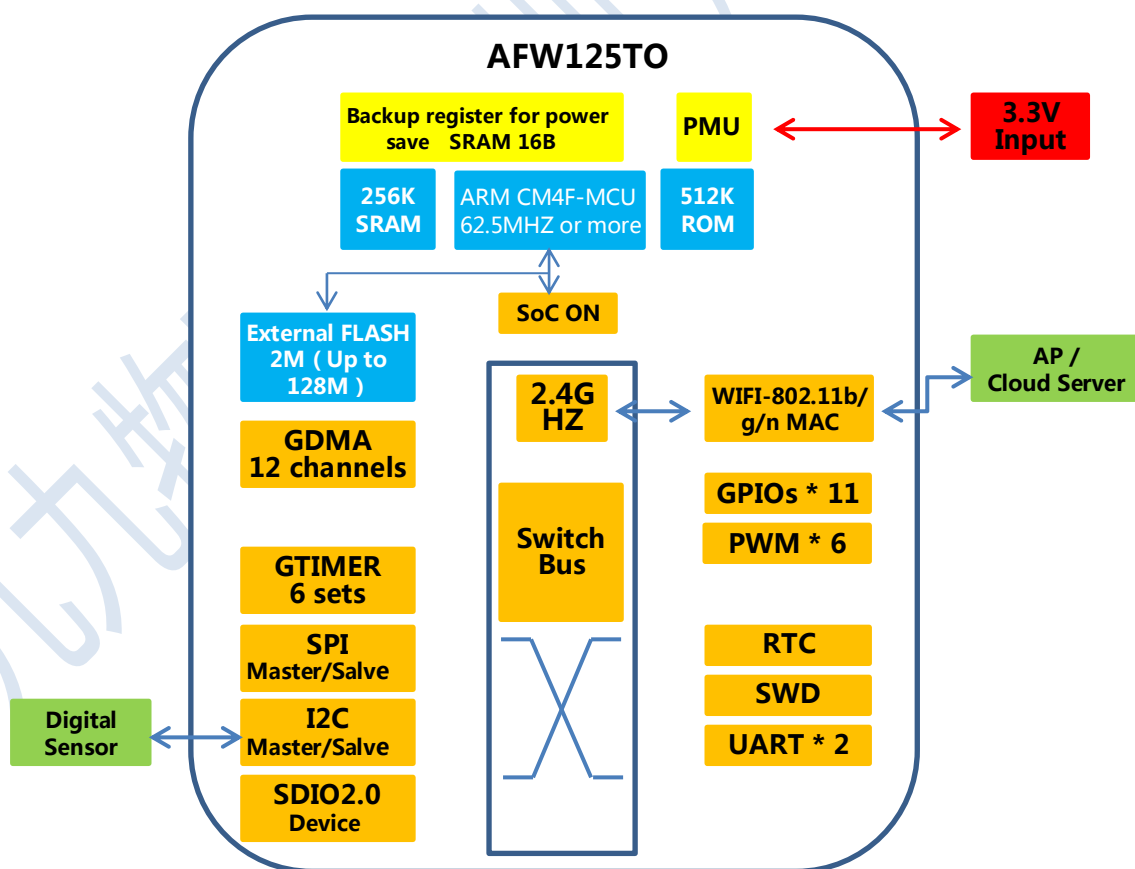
AFW125TO

Backup register for power save SRAM 16B

PMU

3.3V Input

256K SRAM

ARM CM4F-MCU 62.5MHZ or more

512K ROM

SoC ON

External FLASH 2M ( Up to 128M )

2.4G HZ

WIFI-802.11b/ g/n MAC

AP / Cloud Server

GDMA 12 channels

Switch Bus

GPIOs * 11

PWM * 6

GTIMER 6 sets

SPI Master/Salve

RTC

SWD

Digital Sensor

I2C Master/Salve

UART * 2

SDIO2.0 Device